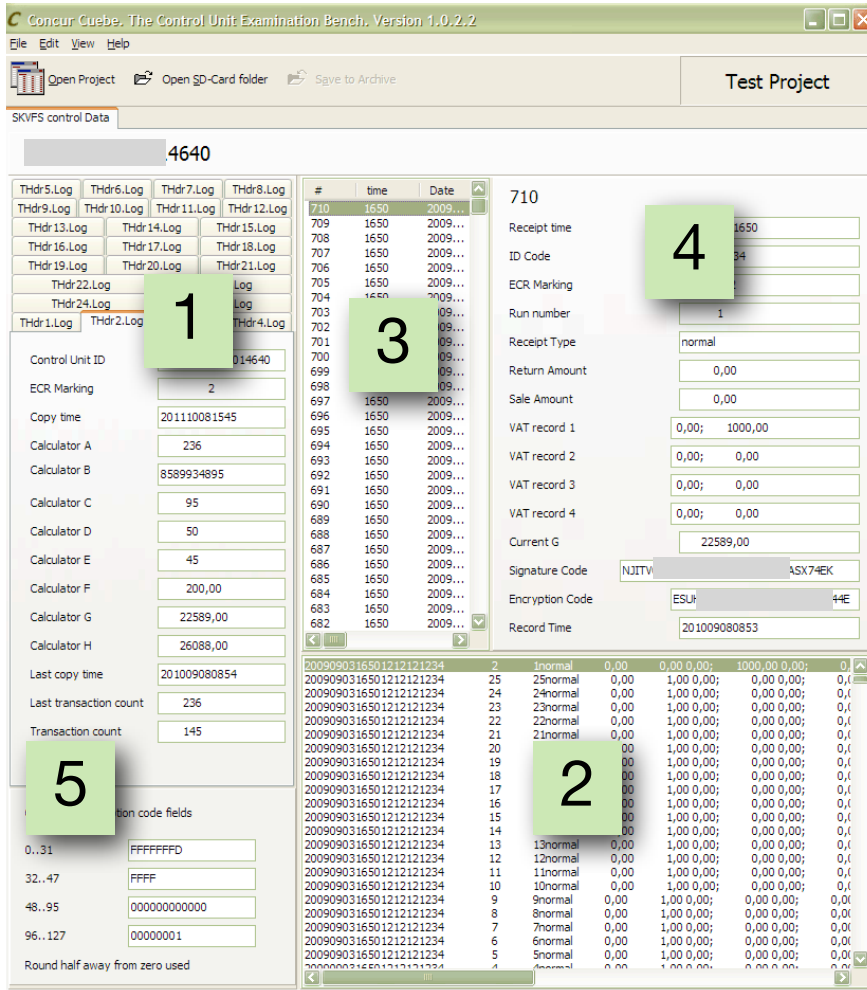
Concur Cuebe. The Control Unit Examination Bench. Version 1.0.2.2

File Edit View Help

Open Project Open SD-Card folder Save to Archive

Test Project

SKVFS control Data

.4640

THdr5.Log THdr6.Log THdr7.Log THdr8.Log
THdr9.Log THdr10.Log THdr11.Log THdr12.Log
THdr13.Log THdr14.Log THdr15.Log
THdr16.Log THdr17.Log THdr18.Log
THdr19.Log THdr20.Log THdr21.Log
THdr22.Log Log
THdr24.Log Log
THdr1.Log THdr2.Log THdr4.Log

1

| | |
|---|---|
| Control Unit ID | 014640 |
| ECR Marking | 2 |
| Copy time | 201110081545 |
| Calculator A | 236 |
| Calculator B | 8589934895 |
| Calculator C | 95 |
| Calculator D | 50 |
| Calculator E | 45 |
| Calculator F | 200,00 |
| Calculator G | 22589,00 |
| Calculator H | 26088,00 |
| Last copy time | 201009080854 |
| Last transaction count | 236 |
| Transaction count | 145 |

5

tion code fields

| | |
|---|---|
| 0..31 | FFFFFFFD |
| 32..47 | FFFF |
| 48..95 | 000000000000 |
| 96..127 | 00000001 |

Round half away from zero used

3

| # | time | Date |
|---|---|---|
| 710 | 1650 | 2009... |
| 709 | 1650 | 2009... |
| 708 | 1650 | 2009... |
| 707 | 1650 | 2009... |
| 706 | 1650 | 2009... |
| 705 | 1650 | 2009... |
| 704 | 1650 | 2009... |
| 703 | | |
| 702 | | |
| 701 | | |
| 700 | | |
| 699 | | |
| 698 | | |
| 697 | 1650 | 2009... |
| 696 | 1650 | 2009... |
| 695 | 1650 | 2009... |
| 694 | 1650 | 2009... |
| 693 | 1650 | 2009... |
| 692 | 1650 | 2009... |
| 691 | 1650 | 2009... |
| 690 | 1650 | 2009... |
| 689 | 1650 | 2009... |
| 688 | 1650 | 2009... |
| 687 | 1650 | 2009... |
| 686 | 1650 | 2009... |
| 685 | 1650 | 2009... |
| 684 | 1650 | 2009... |
| 683 | 1650 | 2009... |
| 682 | 1650 | 2009... |

710

4

| | |
|---|---|
| Receipt time | 1650 |
| ID Code | 34 |
| ECR Marking | 2 |
| Run number | 1 |
| Receipt Type | normal |
| Return Amount | 0,00 |
| Sale Amount | 0,00 |
| VAT record 1 | 0,00; 1000,00 |
| VAT record 2 | 0,00; 0,00 |
| VAT record 3 | 0,00; 0,00 |
| VAT record 4 | 0,00; 0,00 |
| Current G | 22589,00 |
| Signature Code | NJITW ASX74EK |
| Encryption Code | ESU 44E |
| Record Time | 201009080853 |

2

200909031650121212 1234 2 1normal 0,00 0,00 0,00; 1000,00 0,00;
200909031650121212 1234 25 25normal 0,00 1,00 0,00; 0,00 0,00;
200909031650121212 1234 24 24normal 0,00 1,00 0,00; 0,00 0,00;
200909031650121212 1234 23 23normal 0,00 1,00 0,00; 0,00 0,00;
200909031650121212 1234 22 22normal 0,00 1,00 0,00; 0,00 0,00;
200909031650121212 1234 21 21normal 0,00 1,00 0,00; 0,00 0,00;
200909031650121212 1234 20
200909031650121212 1234 19
200909031650121212 1234 18
200909031650121212 1234 17
200909031650121212 1234 16
200909031650121212 1234 15
200909031650121212 1234 14
200909031650121212 1234 13 13normal 0,00 1,00 0,00; 0,00 0,00;
200909031650121212 1234 12 12normal 0,00 1,00 0,00; 0,00 0,00;
200909031650121212 1234 11 11normal 0,00 1,00 0,00; 0,00 0,00;
200909031650121212 1234 10 10normal 0,00 1,00 0,00; 0,00 0,00;
200909031650121212 1234 9 9normal 0,00 1,00 0,00; 0,00 0,00;
200909031650121212 1234 8 8normal 0,00 1,00 0,00; 0,00 0,00;
200909031650121212 1234 7 7normal 0,00 1,00 0,00; 0,00 0,00;
200909031650121212 1234 6 6normal 0,00 1,00 0,00; 0,00 0,00;
200909031650121212 1234 5 5normal 0,00 1,00 0,00; 0,00 0,00;